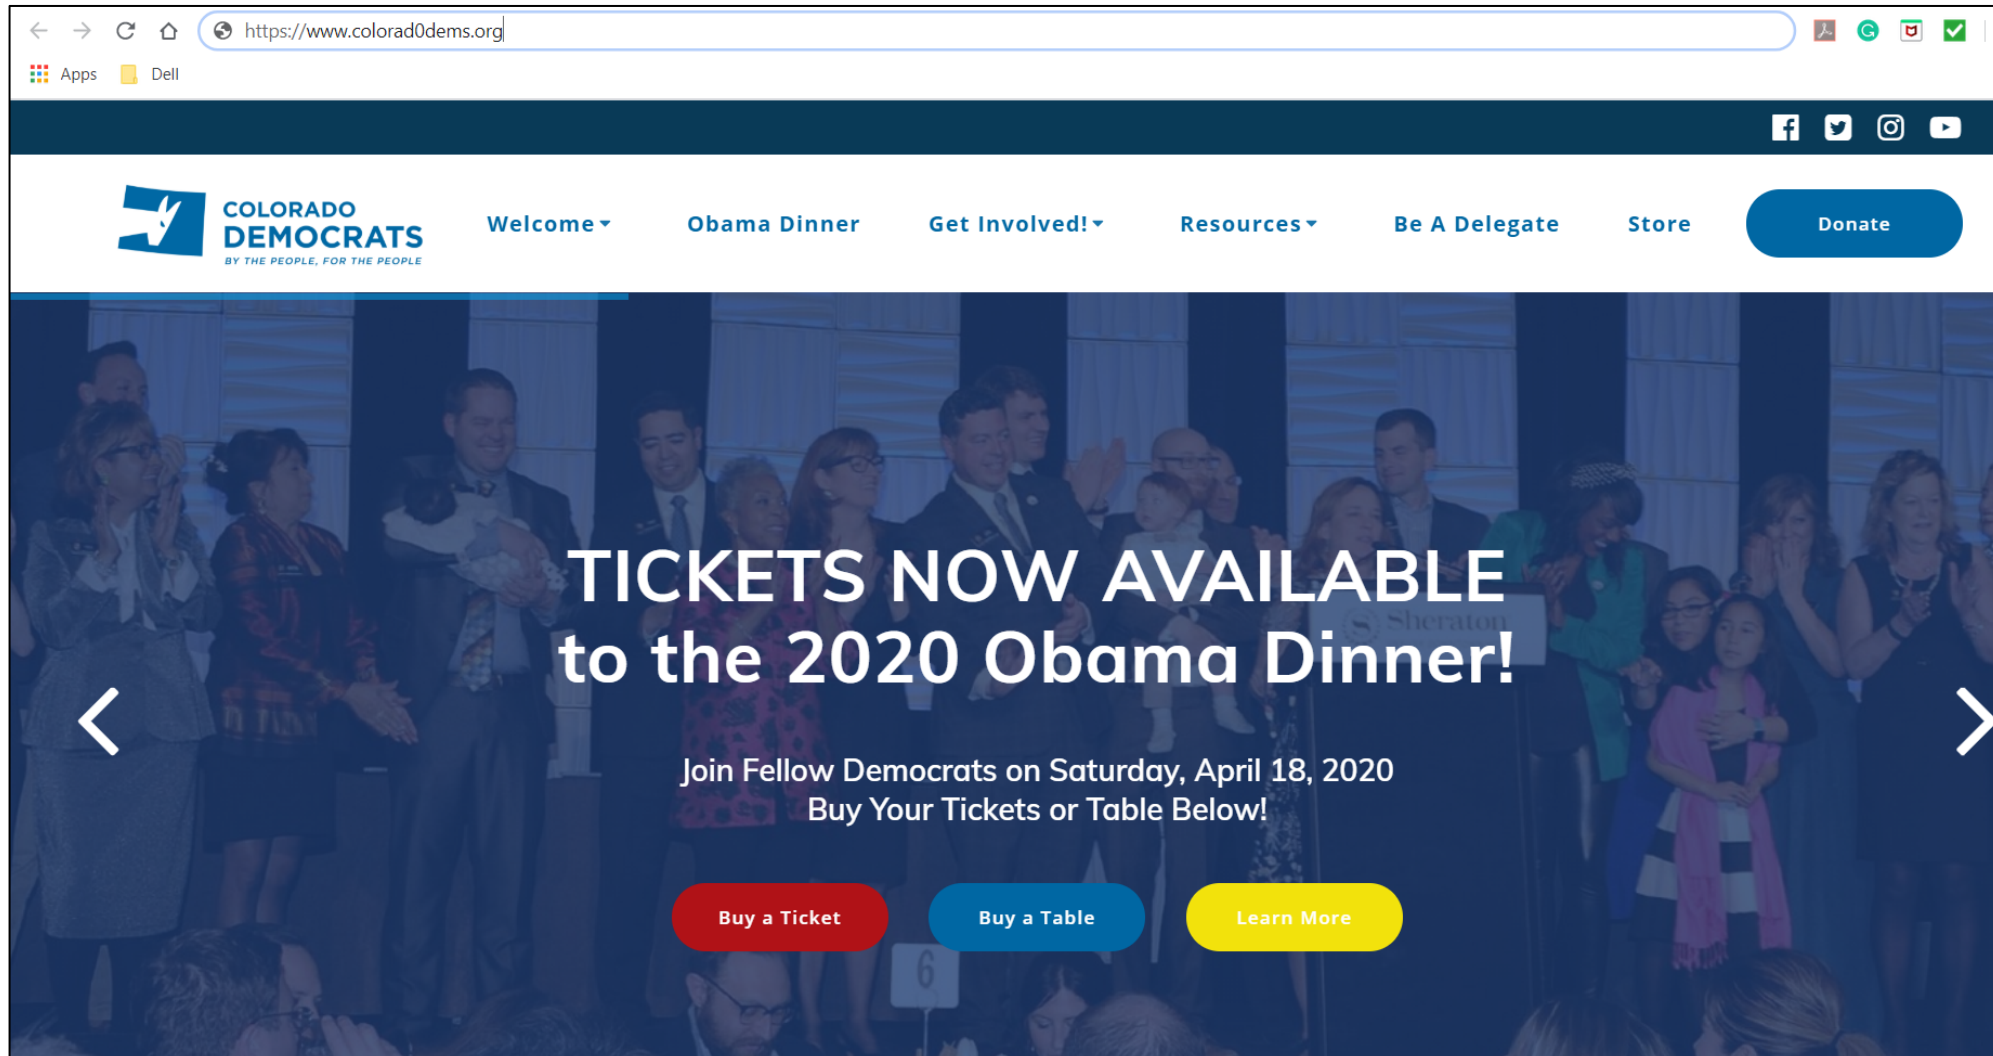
https://www.colorad0dems.org

Apps Dell

COLORADO DEMOCRATS
BY THE PEOPLE, FOR THE PEOPLE

Welcome Obama Dinner Get Involved! Resources Be A Delegate Store Donate

TICKETS NOW AVAILABLE to the 2020 Obama Dinner!

Join Fellow Democrats on Saturday, April 18, 2020
Buy Your Tickets or Table Below!

Buy a Ticket Buy a Table Learn More

Sheraton

6